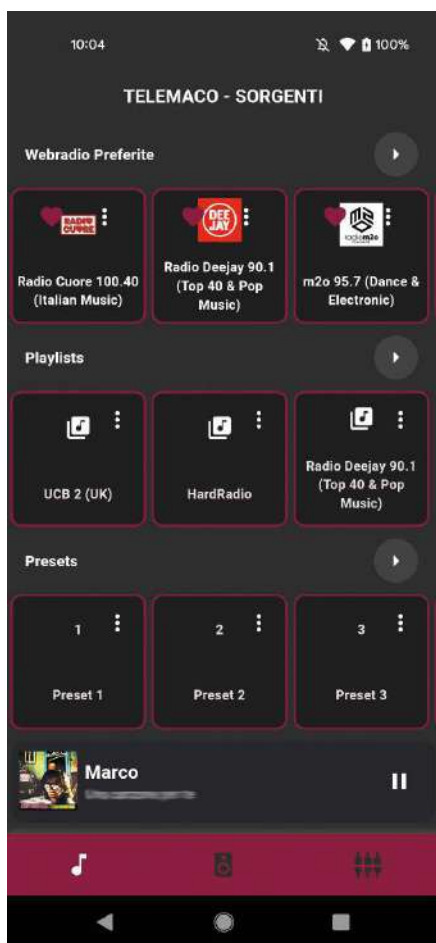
10:04

100%

TELEMACO - SORGENTI

Webradio Preferite

RADIO CUORE

Radio Cuore 100.40 (Italian Music)

DEE JAY

Radio Deejay 90.1 (Top 40 & Pop Music)

radio m2o

m2o 95.7 (Dance & Electronic)

Playlists

UCB 2 (UK)

HardRadio

Radio Deejay 90.1 (Top 40 & Pop Music)

Presets

1

Preset 1

2

Preset 2

3

Preset 3

Marco

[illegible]